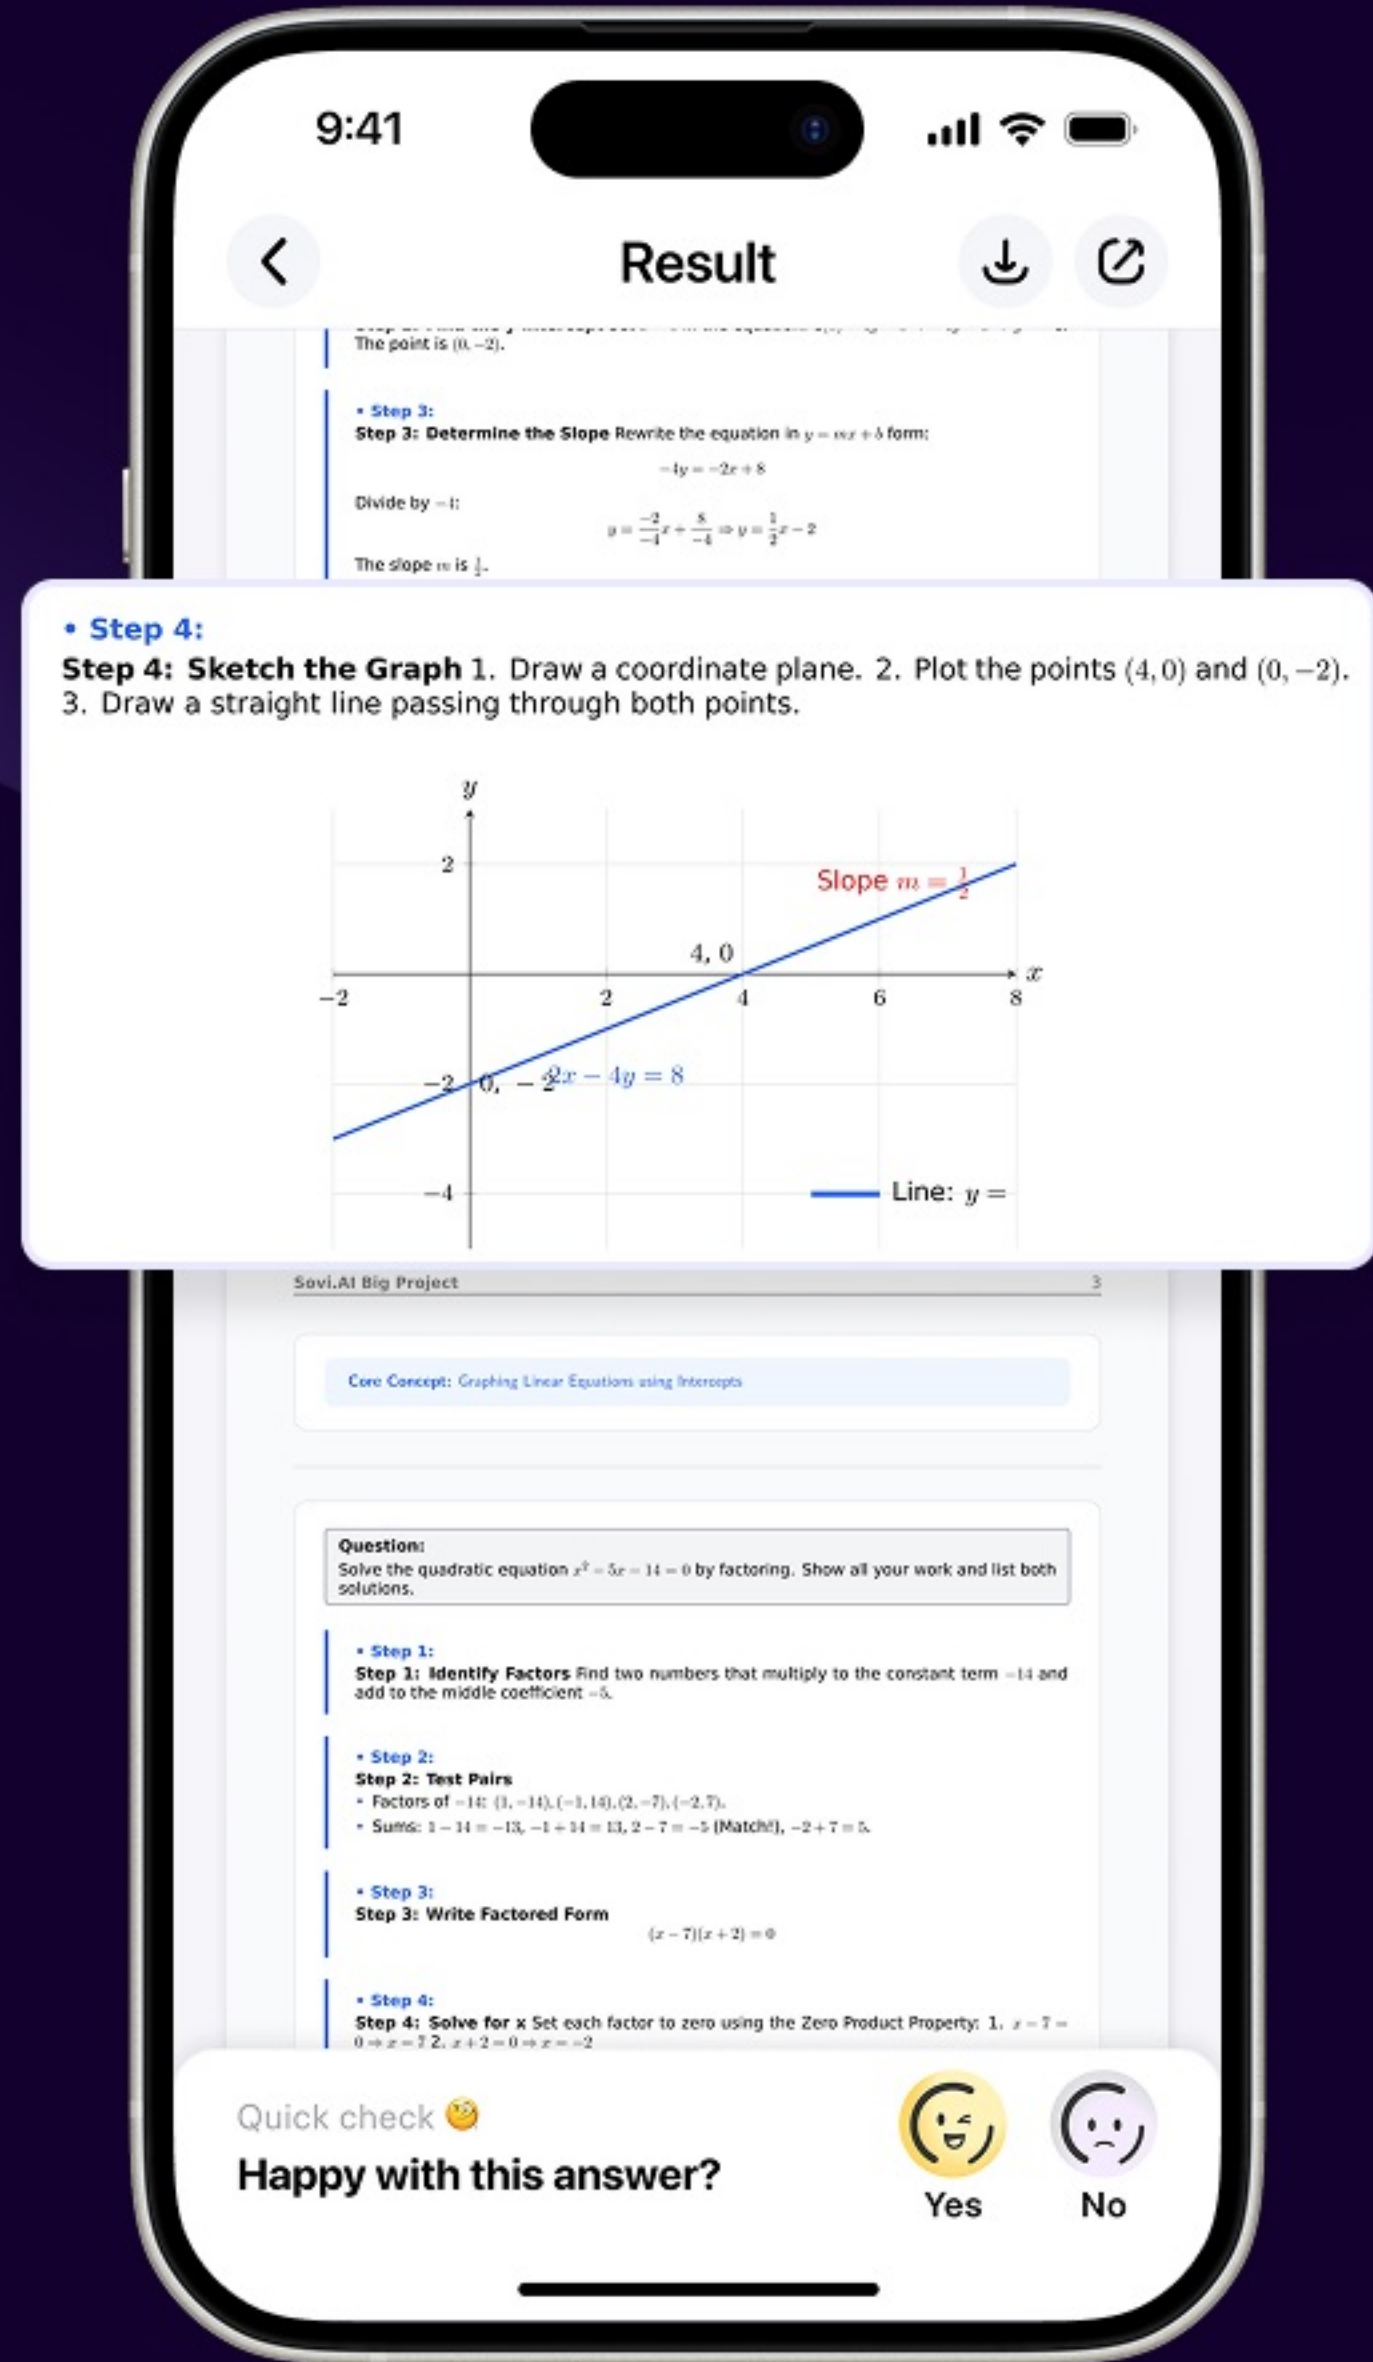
9:41

Result

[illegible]
The point is $(0, -2)$.

• Step 3:
Step 3: Determine the Slope Rewrite the equation in $y = mx + b$ form:

$-4y = -2x + 8$

Divide by $-4$:

$y = \frac{-2}{-4}x + \frac{8}{-4} \Rightarrow y = \frac{1}{2}x - 2$

The slope $m$ is $\frac{1}{2}$.

• Step 4:
Step 4: Sketch the Graph 1. Draw a coordinate plane. 2. Plot the points $(4, 0)$ and $(0, -2)$. 3. Draw a straight line passing through both points.

$y$
2
Slope $m = \frac{1}{2}$
4, 0
$x$
−2
2
4
6
8
−2
0, −2
$2x - 4y = 8$
−4
Line: $y =$

Sovi.AI Big Project
3

Core Concept: Graphing Linear Equations using Intercepts

Question:
Solve the quadratic equation $x^2 - 5x - 14 = 0$ by factoring. Show all your work and list both solutions.

• Step 1:
Step 1: Identify Factors Find two numbers that multiply to the constant term $-14$ and add to the middle coefficient $-5$.

• Step 2:
Step 2: Test Pairs
• Factors of $-14$: $(1, -14), (-1, 14), (2, -7), (-2, 7)$.
• Sums: $1 - 14 = -13$, $-1 + 14 = 13$, $2 - 7 = -5$ (Match!), $-2 + 7 = 5$.

• Step 3:
Step 3: Write Factored Form

$(x - 7)(x + 2) = 0$

• Step 4:
Step 4: Solve for x Set each factor to zero using the Zero Product Property: 1. $x - 7 = 0 \Rightarrow x = 7$ 2. $x + 2 = 0 \Rightarrow x = -2$

Quick check
Happy with this answer?
Yes
No